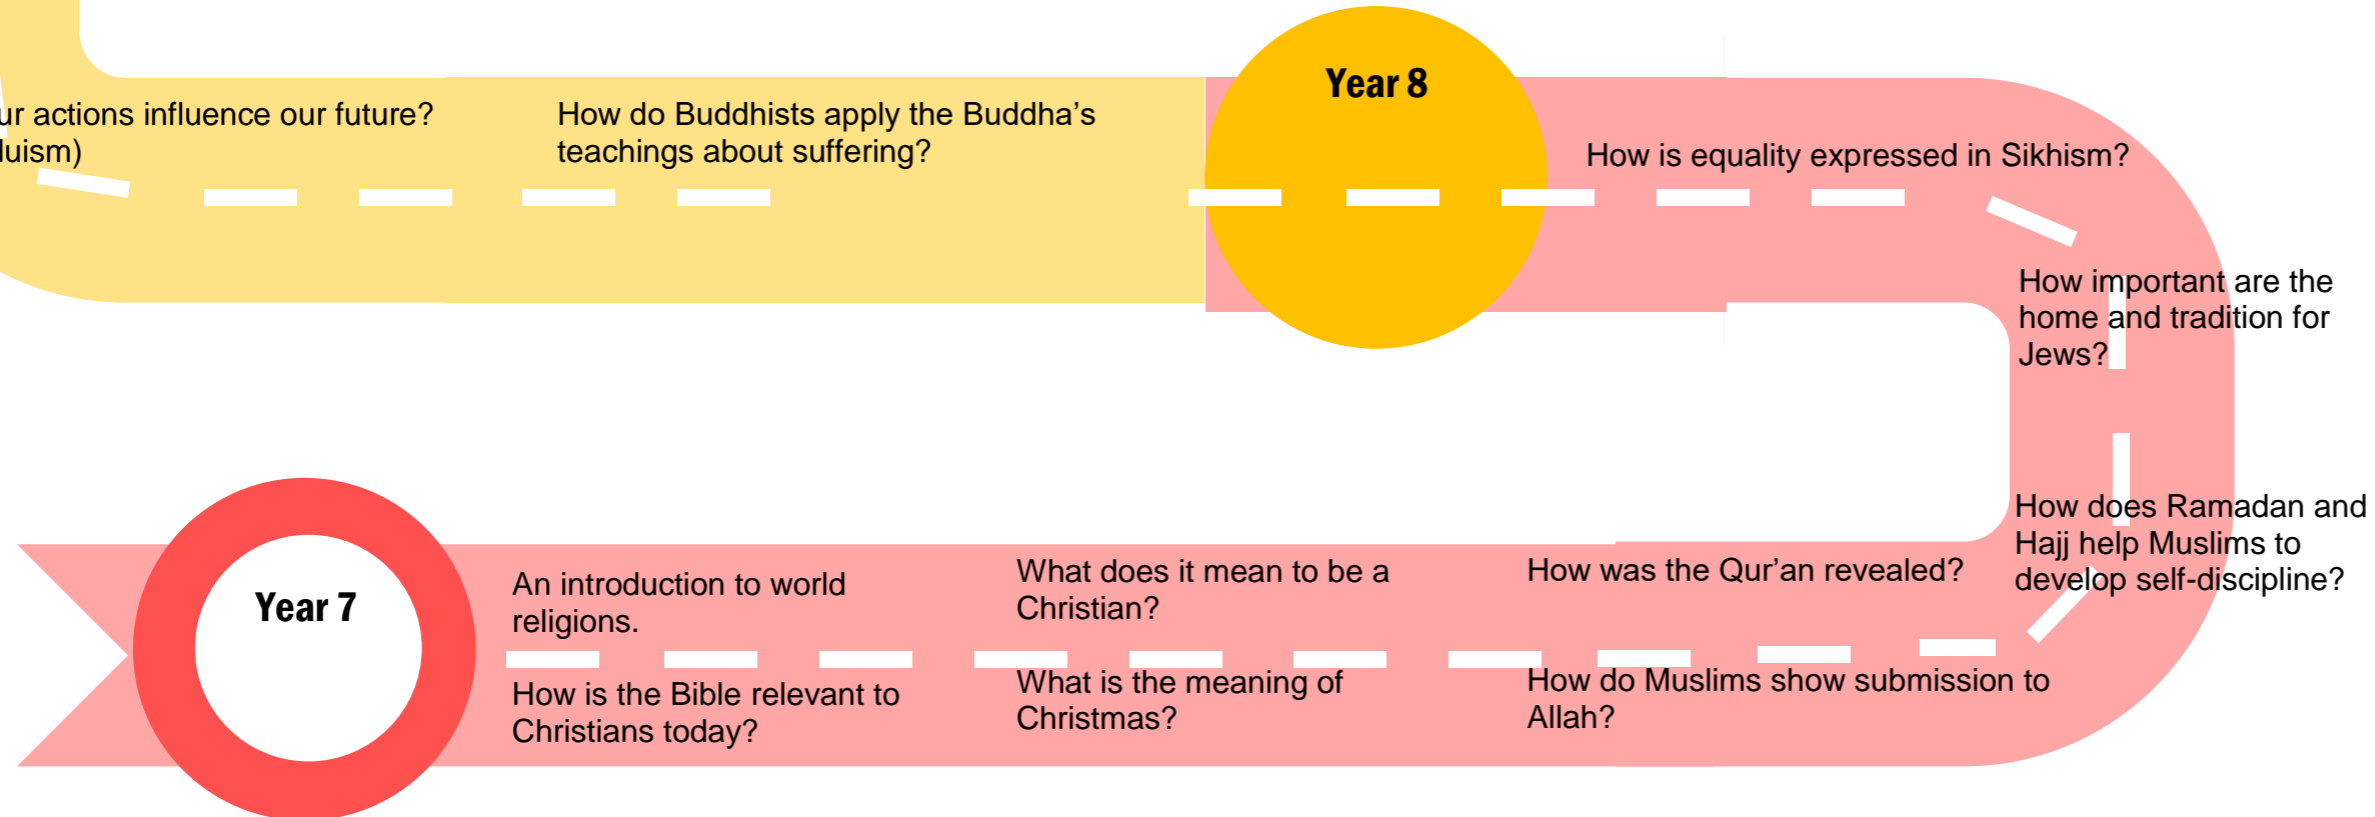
ur actions influence our future? luism)

How do Buddhists apply the Buddha’s teachings about suffering?

Year 8

How is equality expressed in Sikhism?

How important are the home and tradition for Jews?

How does Ramadan and Hajj help Muslims to develop self-discipline?

Year 7

An introduction to world religions.

How is the Bible relevant to Christians today?

What does it mean to be a Christian?

What is the meaning of Christmas?

How was the Qur’an revealed?

How do Muslims show submission to Allah?